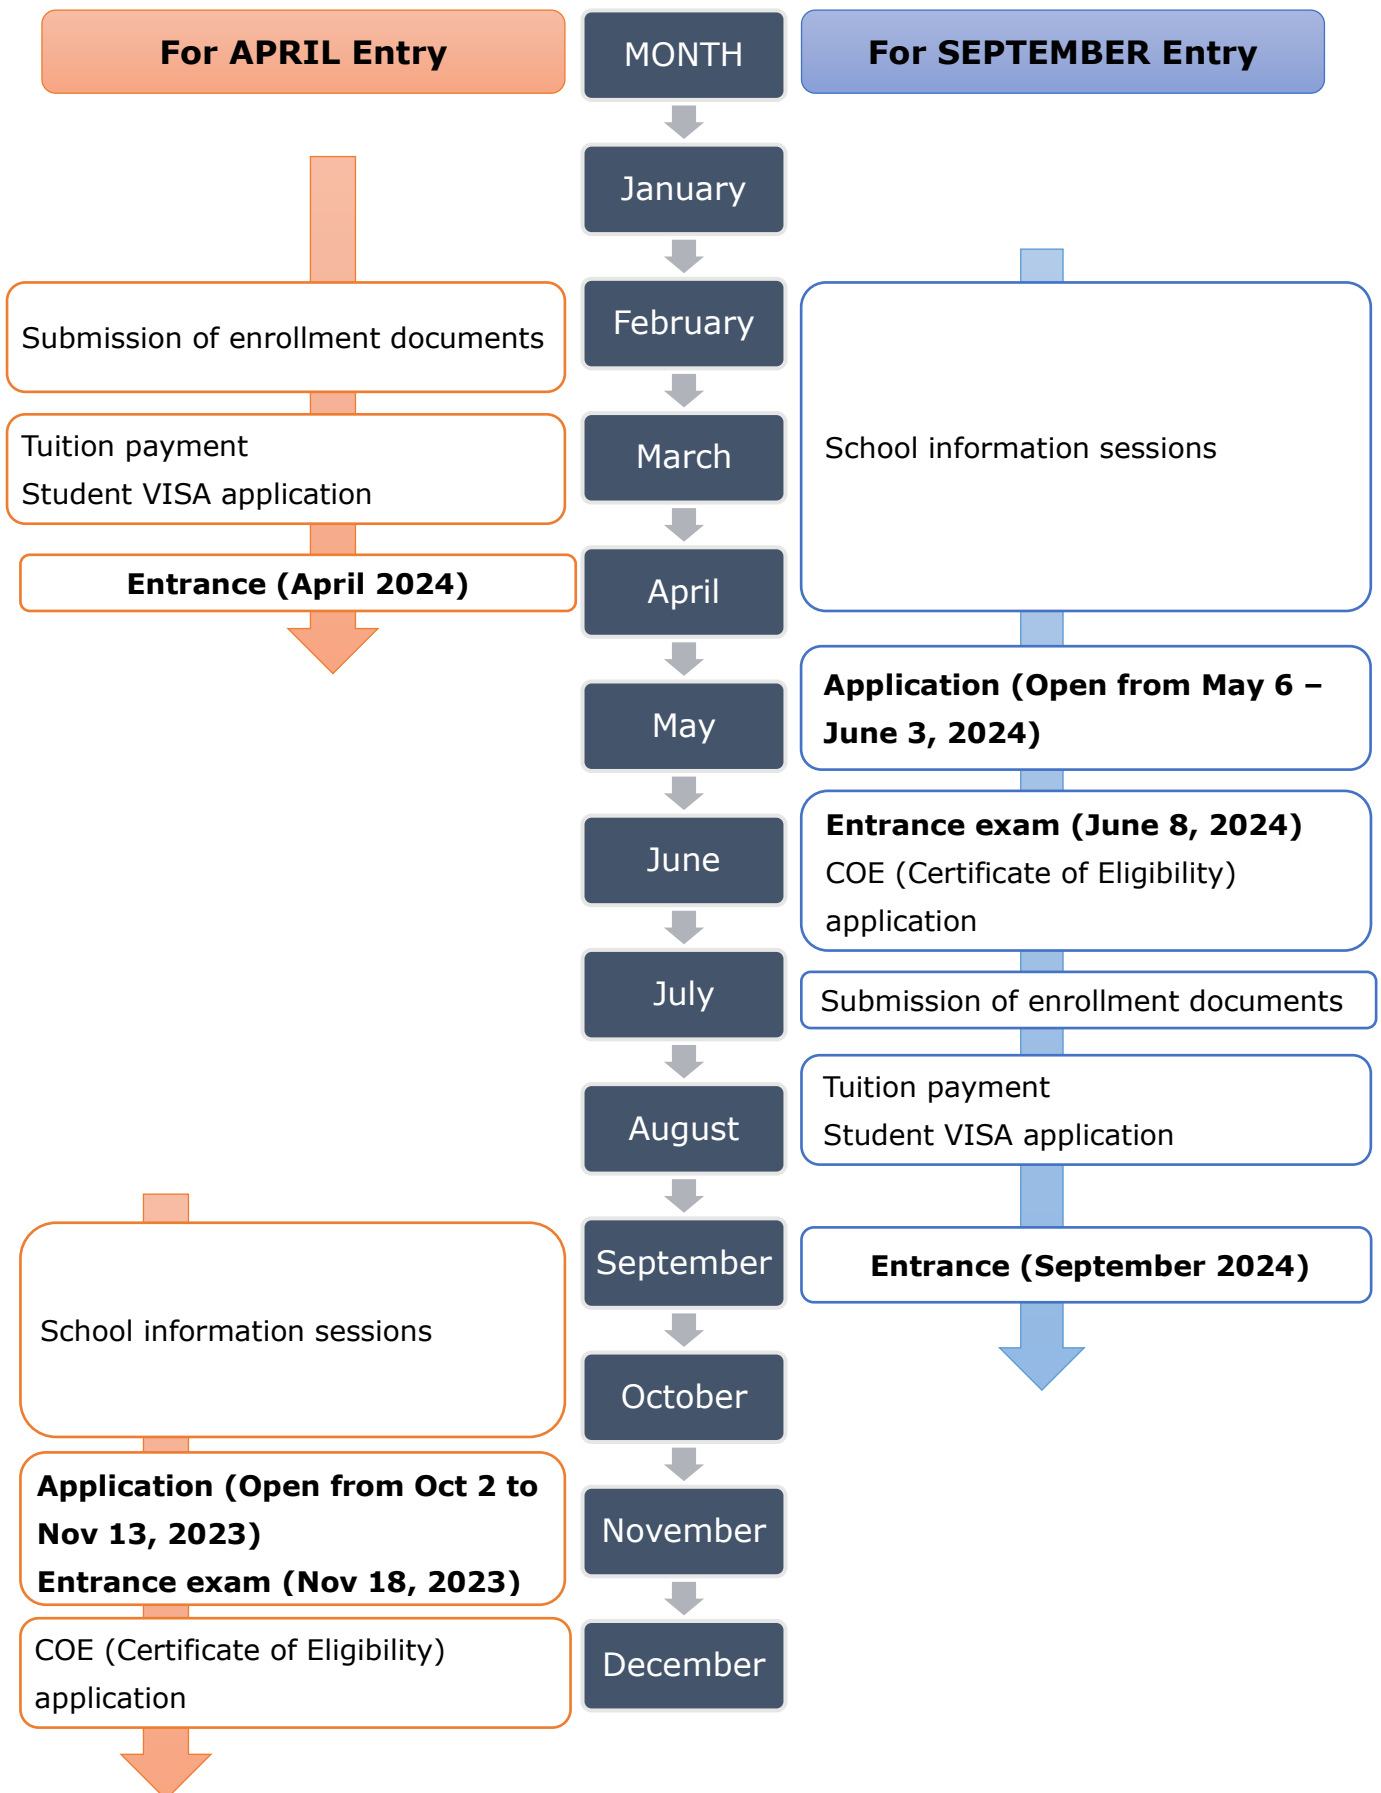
For APRIL Entry

MONTH

For SEPTEMBER Entry

January

February

Submission of enrollment documents

School information sessions

March

Tuition payment
Student VISA application

April

Entrance (April 2024)

May

Application (Open from May 6 – June 3, 2024)

June

Entrance exam (June 8, 2024)
COE (Certificate of Eligibility) application

July

Submission of enrollment documents

August

Tuition payment
Student VISA application

September

Entrance (September 2024)

School information sessions

October

November

Application (Open from Oct 2 to Nov 13, 2023)
Entrance exam (Nov 18, 2023)

December

COE (Certificate of Eligibility) application